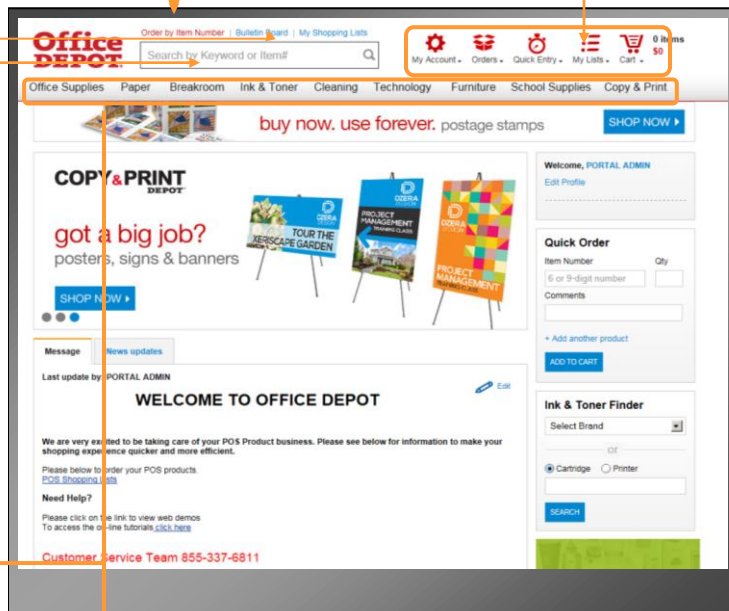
Office DEPOT

Order by Item Number | Bulletin Board | My Shopping Lists

Search by Keyword or Item#

My Account | Orders | Quick Entry | My Lists | Cart | 0 items $0

Office Supplies | Paper | Breakroom | Ink & Toner | Cleaning | Technology | Furniture | School Supplies | Copy & Print

buy now. use forever. postage stamps

SHOP NOW

COPY & PRINT DEPOT

got a big job?
posters, signs & banners

SHOP NOW

TOUR THE XERISCAPE GARDEN

PROJECT MANAGEMENT TRAINING CLASS

PROJECT MANAGEMENT TRAINING CLASS

Welcome, PORTAL ADMIN
Edit Profile

Quick Order
Item Number
Qty
6 or 9-digit number
Comments
+ Add another product
ADD TO CART

Message | News updates

Last update by PORTAL ADMIN

Edit

WELCOME TO OFFICE DEPOT

We are very excited to be taking care of your POS Product business. Please see below for information to make your shopping experience quicker and more efficient.

Please below to order your POS products.
POS Shopping Lists

Need Help?

Please click on the link to view web demos
To access the on-line tutorials click here

Customer Service Team 855-337-6811

Ink & Toner Finder
Select Brand
or
Cartridge
Printer
SEARCH